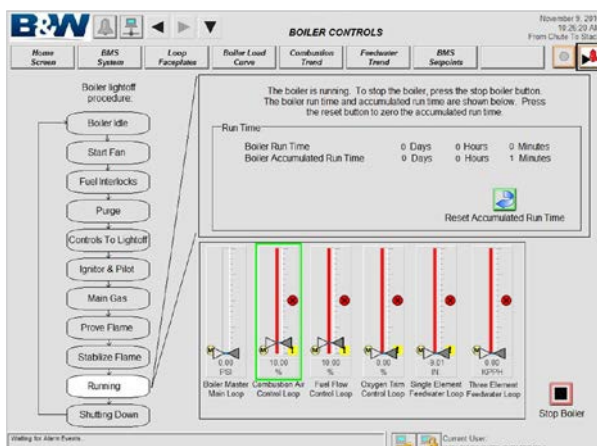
B&W

BOILER CONTROLS

November 9, 201
10:26:20 A
From Chute To Stac

Home Screen
BMS System
Loop Faceplates
Boiler Load Curve
Combustion Trend
Feedwater Trend
BMS Setpoints

Boiler lightoff procedure:

Boiler Idle
Start Fan
Fuel Interlocks
Purge
Controls To Lightoff
Ignitor & Pilot
Main Gas
Prove Flame
Stabilize Flame
Running
Shutting Down

The boiler is running. To stop the boiler, press the stop boiler button. The boiler run time and accumulated run time are shown below. Press the reset button to zero the accumulated run time.

Run Time

| Boiler Run Time | 0 Days | 0 Hours | 0 Minutes |
|---|---|---|---|
| Boiler Accumulated Run Time | 0 Days | 0 Hours | 1 Minutes |

Reset Accumulated Run Time

M
0.00
PSI
Boiler Master Main Loop

M
10.00
%
Combustion Air Control Loop

M
10.00
%
Fuel Flow Control Loop

M
0.00
%
Oxygen Trim Control Loop

M
9.01
IN
Single Element Feedwater Loop

M
8.00
KPPH
Three Element Feedwater Loop

Stop Boiler

Waiting for Alarm Events.

Current User: